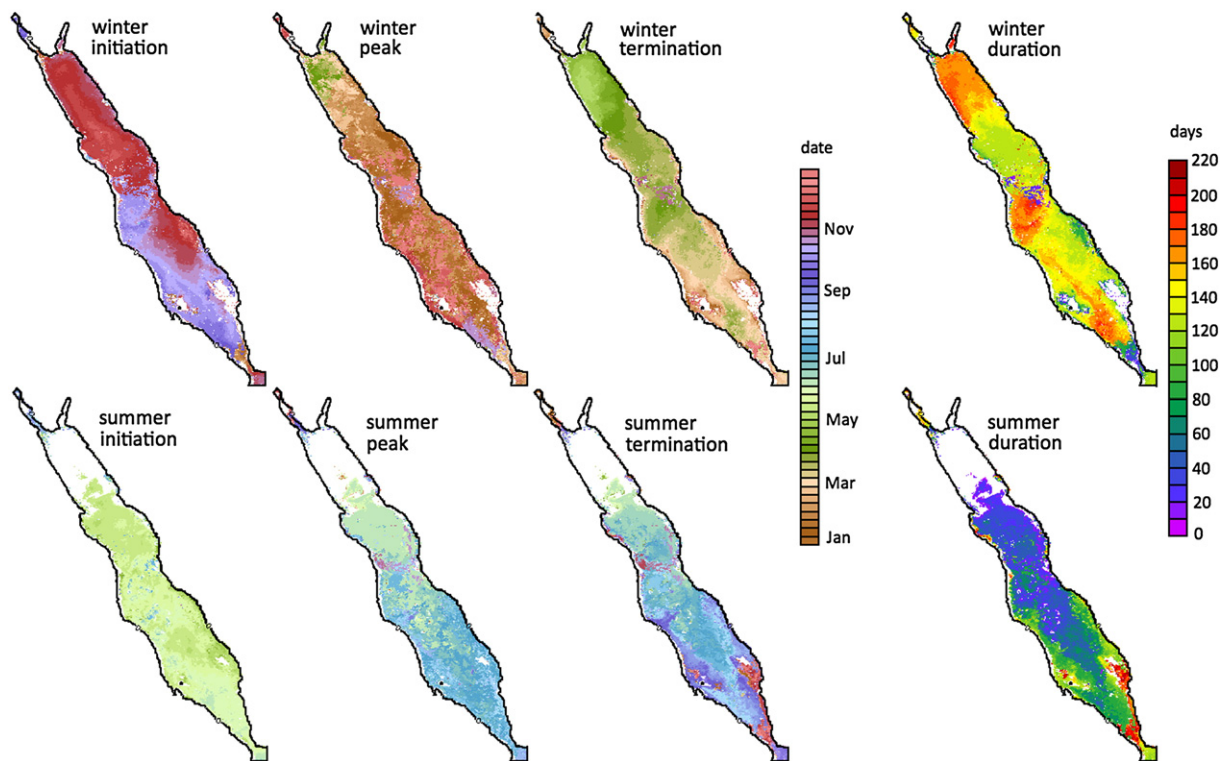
winter initiation

winter peak

winter termination

winter duration

date

Nov

Sep

Jul

May

Mar

Jan

days

220
200
180
160
140
120
100
80
60
40
20
0

summer initiation

summer peak

summer termination

summer duration